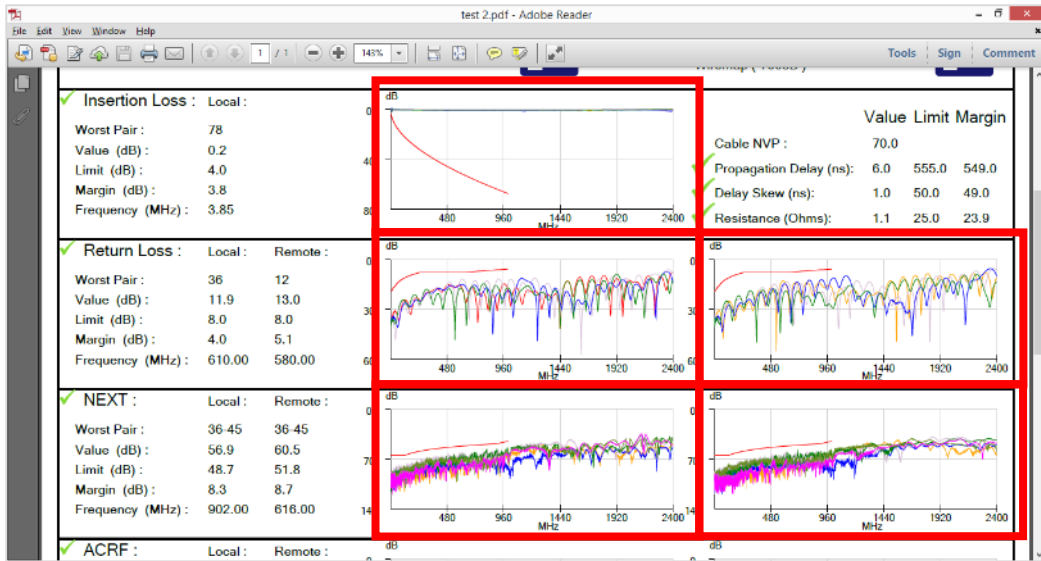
test 2.pdf - Adobe Reader

File Edit View Window Help

1 / 1 143%

Tools | Sign | Comment

Wiremap ( T568B )

Insertion Loss : Local :

Worst Pair : 78
Value (dB) : 0.2
Limit (dB) : 4.0
Margin (dB) : 3.8
Frequency (MHz) : 3.85

dB
0
40
80
480 960 1440 1920 2400
MHz

Value Limit Margin
Cable NVP : 70.0
Propagation Delay (ns): 6.0 555.0 549.0
Delay Skew (ns): 1.0 50.0 49.0
Resistance (Ohms): 1.1 25.0 23.9

Return Loss : Local : Remote :

Worst Pair : 36 12
Value (dB) : 11.9 13.0
Limit (dB) : 8.0 8.0
Margin (dB) : 4.0 5.1
Frequency (MHz) : 610.00 580.00

dB
0
30
60
480 960 1440 1920 2400
MHz

dB
0
30
60
480 960 1440 1920 2400
MHz

NEXT : Local : Remote :

Worst Pair : 36-45 36-45
Value (dB) : 56.9 60.5
Limit (dB) : 48.7 51.8
Margin (dB) : 8.3 8.7
Frequency (MHz) : 902.00 616.00

dB
0
70
140
480 960 1440 1920 2400
MHz

dB
0
70
140
480 960 1440 1920 2400
MHz

ACRF : Local : Remote :

dB

dB